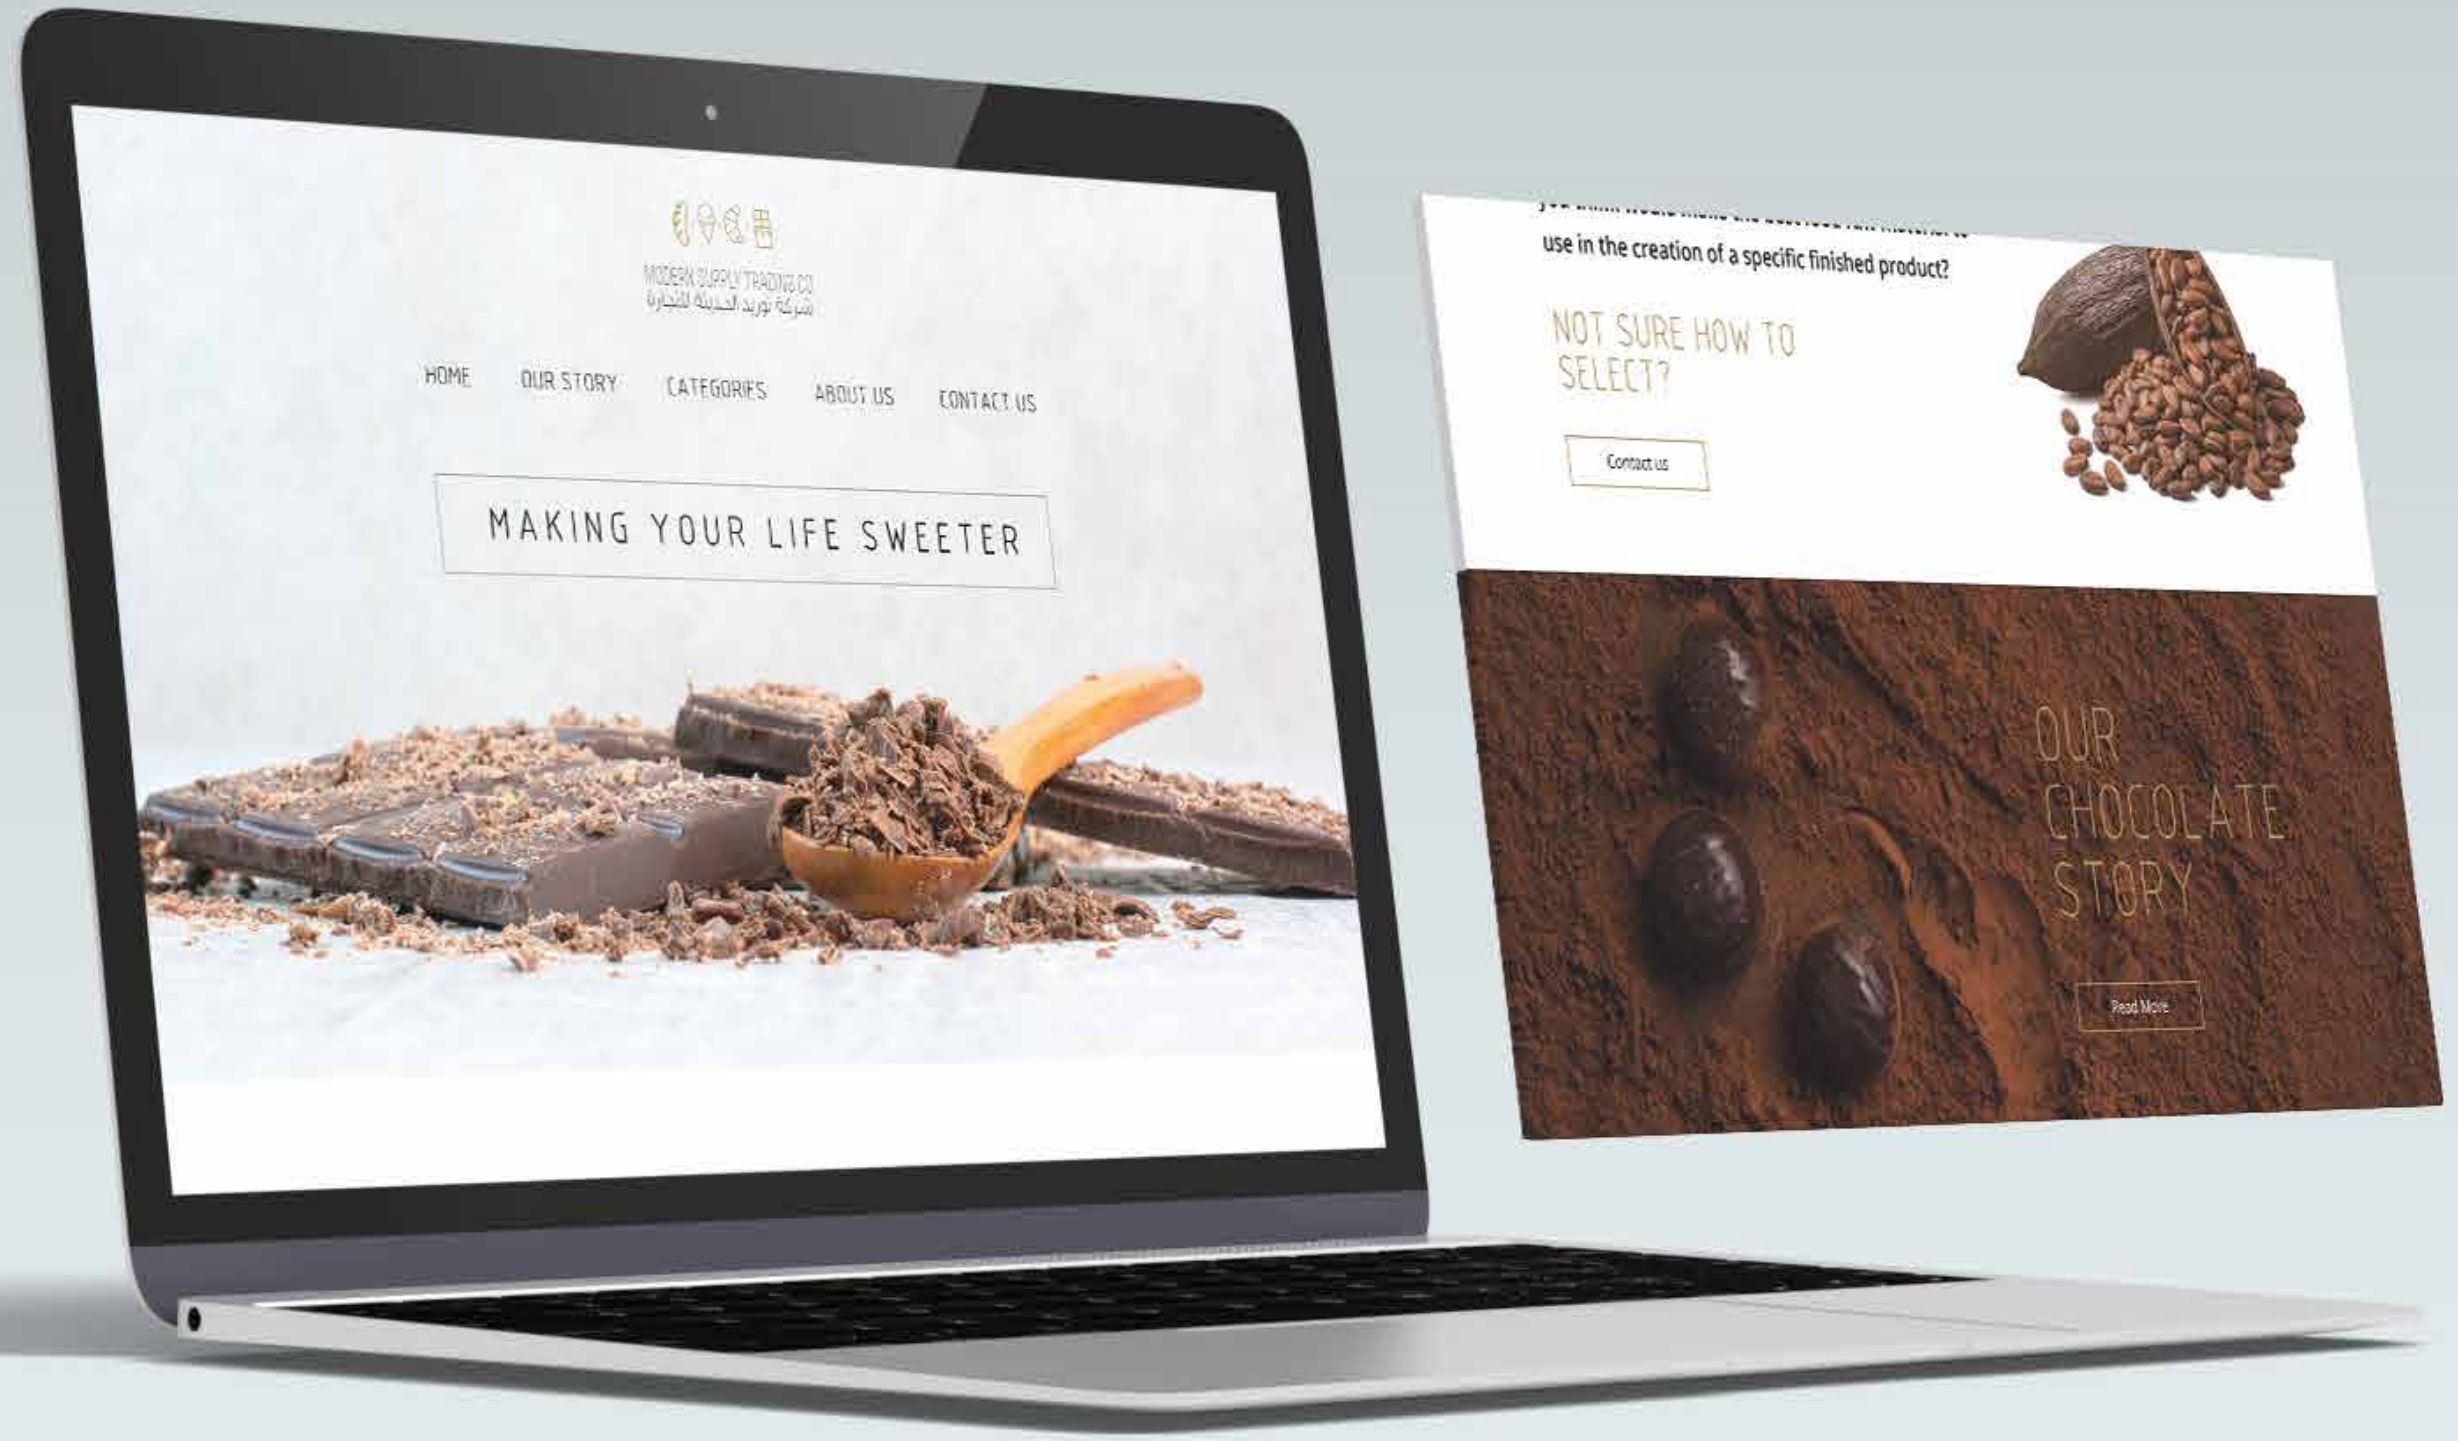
MODERN SUPPLY TRADING CO
شركة توريد الحديثة للتجارة

HOME OUR STORY CATEGORIES ABOUT US CONTACT US

MAKING YOUR LIFE SWEETER

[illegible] use in the creation of a specific finished product?

NOT SURE HOW TO SELECT?

Contact us

OUR CHOCOLATE STORY

Read More